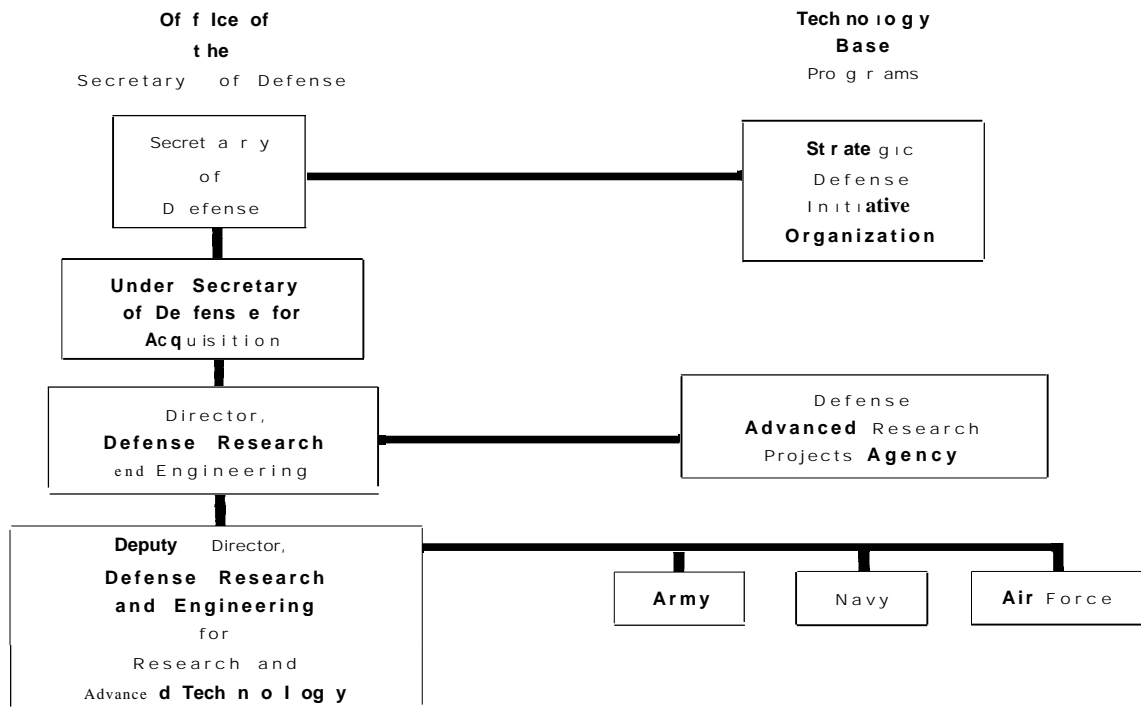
Office of the Secretary of Defense

Technology Base Programs

Secretary of Defense

Strategic Defense Initiative Organization

Under Secretary of Defense for Acquisition

Director, Defense Research end Engineering

Defense Advanced Research Projects Agency

Deputy Director, Defense Research and Engineering for Research and Advanced Technology

Army

Navy

Air Force